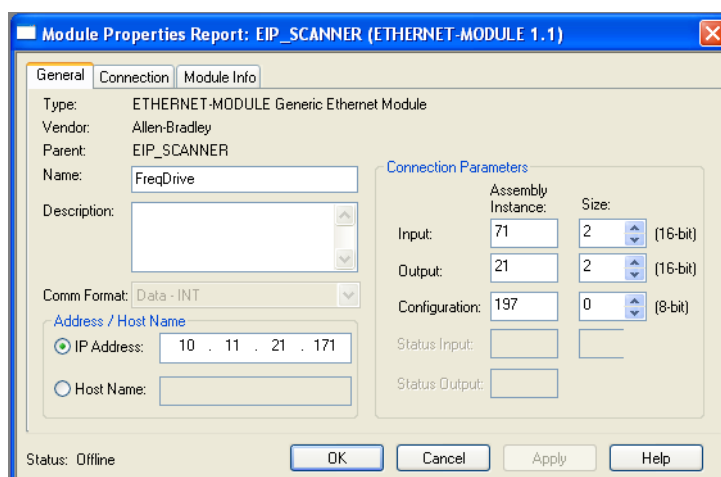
Module Properties Report: EIP_SCANNER (ETHERNET-MODULE 1.1)

General | Connection | Module Info

Type: ETHERNET-MODULE Generic Ethernet Module
Vendor: Allen-Bradley
Parent: EIP_SCANNER
Name: FreqDrive
Description:

Comm Format: Data - INT

Address / Host Name
IP Address: 10 . 11 . 21 . 171
Host Name:

Connection Parameters

| | Assembly Instance: | Size: | |
|---|---|---|---|
| Input: | 71 | 2 | (16-bit) |
| Output: | 21 | 2 | (16-bit) |
| Configuration: | 197 | 0 | (8-bit) |
| Status Input: | | | |
| Status Output: | | | |

Status: Offline

OK | Cancel | Apply | Help